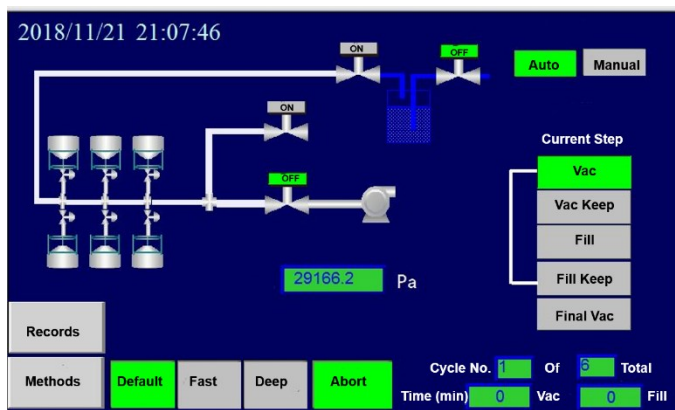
2018/11/21 21:07:46

ON

OFF

Auto

Manual

ON

OFF

Current Step

Vac

Vac Keep

Fill

Fill Keep

Final Vac

29166.2 Pa

Records

Methods

Default

Fast

Deep

Abort

Cycle No. 1 Of 6 Total

Time (min) 0 Vac 0 Fill